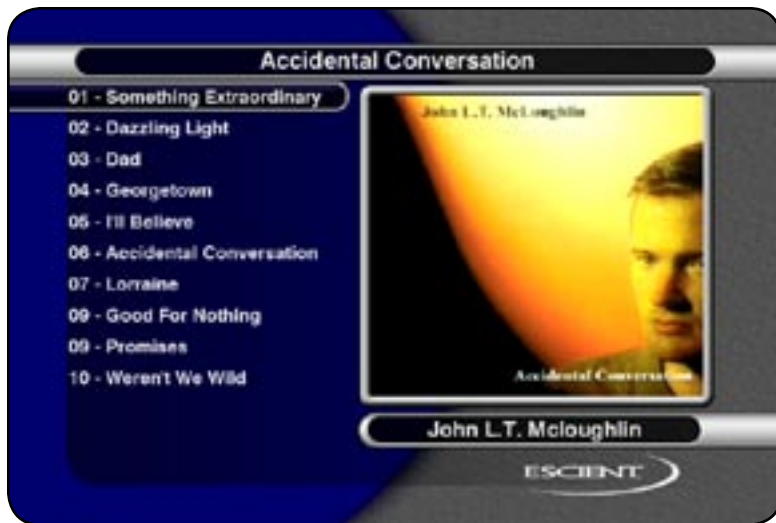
Accidental Conversation

01 - Something Extraordinary
02 - Dazzling Light
03 - Dad
04 - Georgetown
05 - I'll Believe
06 - Accidental Conversation
07 - Lorraine
09 - Good For Nothing
09 - Promises
10 - Weren't We Wild

John L.T. McLoughlin

Accidental Conversation

John L.T. Mcloughlin

ESCIENT